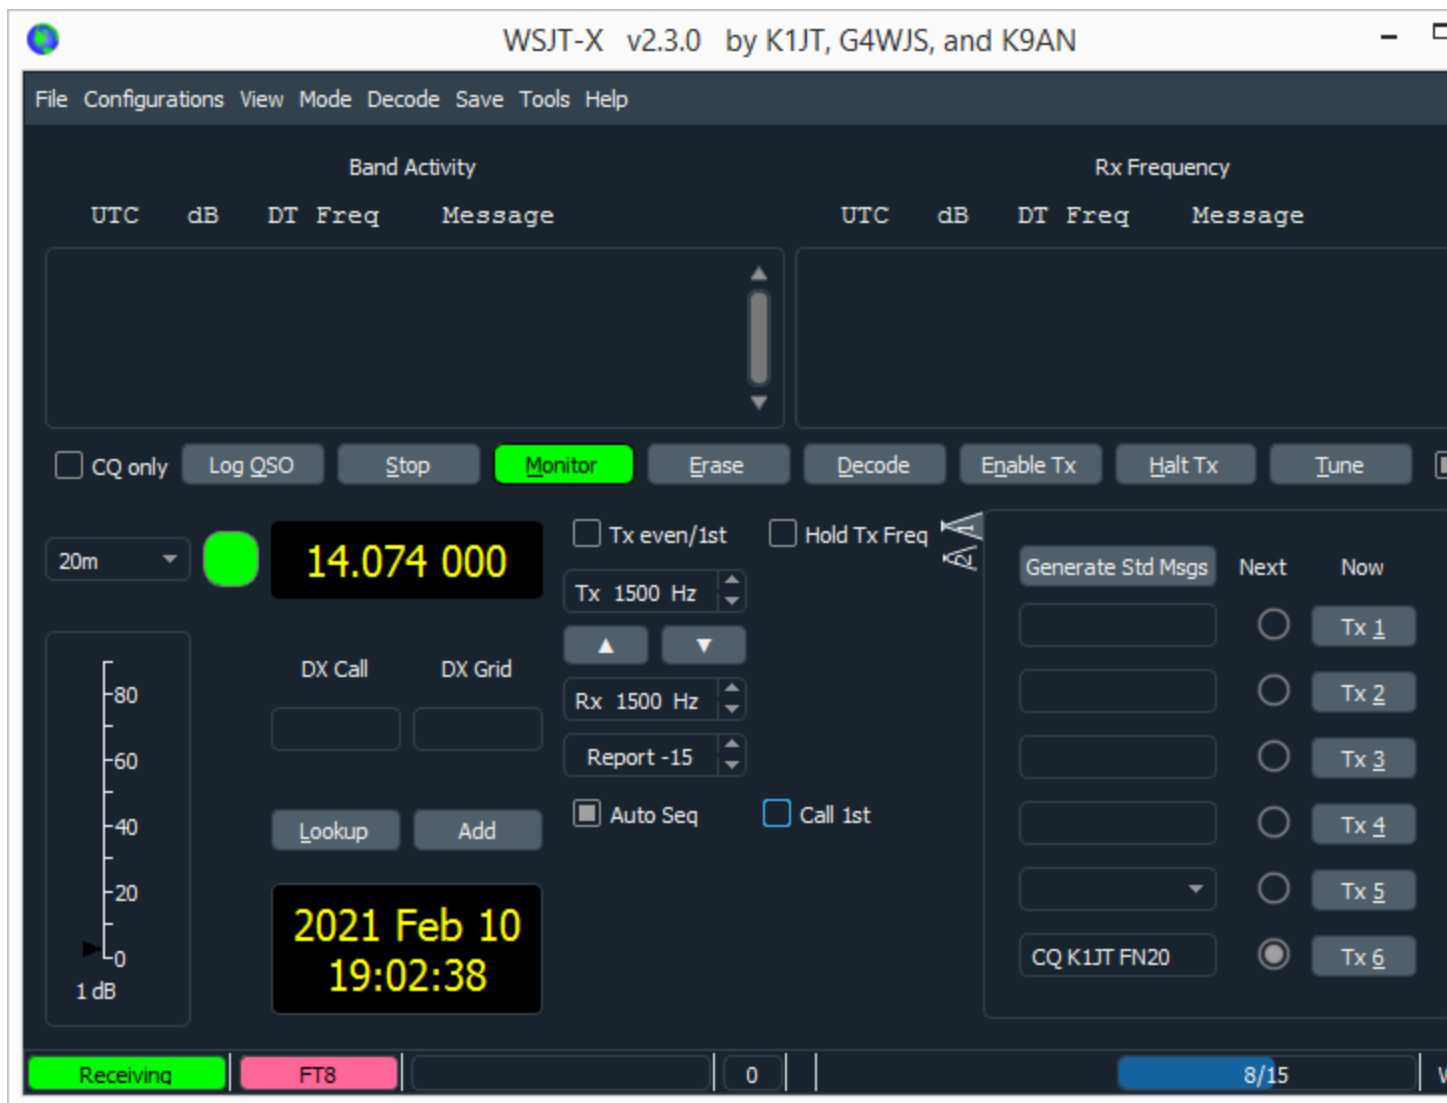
WSJT-X v2.3.0 by K1JT, G4WJS, and K9AN

File Configurations View Mode Decode Save Tools Help

Band Activity

UTC dB DT Freq Message

Rx Frequency

UTC dB DT Freq Message

CQ only Log QSO Stop Monitor Erase Decode Enable Tx Halt Tx Tune

20m

14.074 000

Tx even/1st

Hold Tx Freq

Tx 1500 Hz

Rx 1500 Hz

Report -15

Auto Seq

Call 1st

DX Call DX Grid

Lookup Add

80
60
40
20
0
1 dB

2021 Feb 10
19:02:38

Generate Std Msgs Next Now

Tx 1
Tx 2
Tx 3
Tx 4
Tx 5
CQ K1JT FN20 Tx 6

Receiving FT8 0 8/15